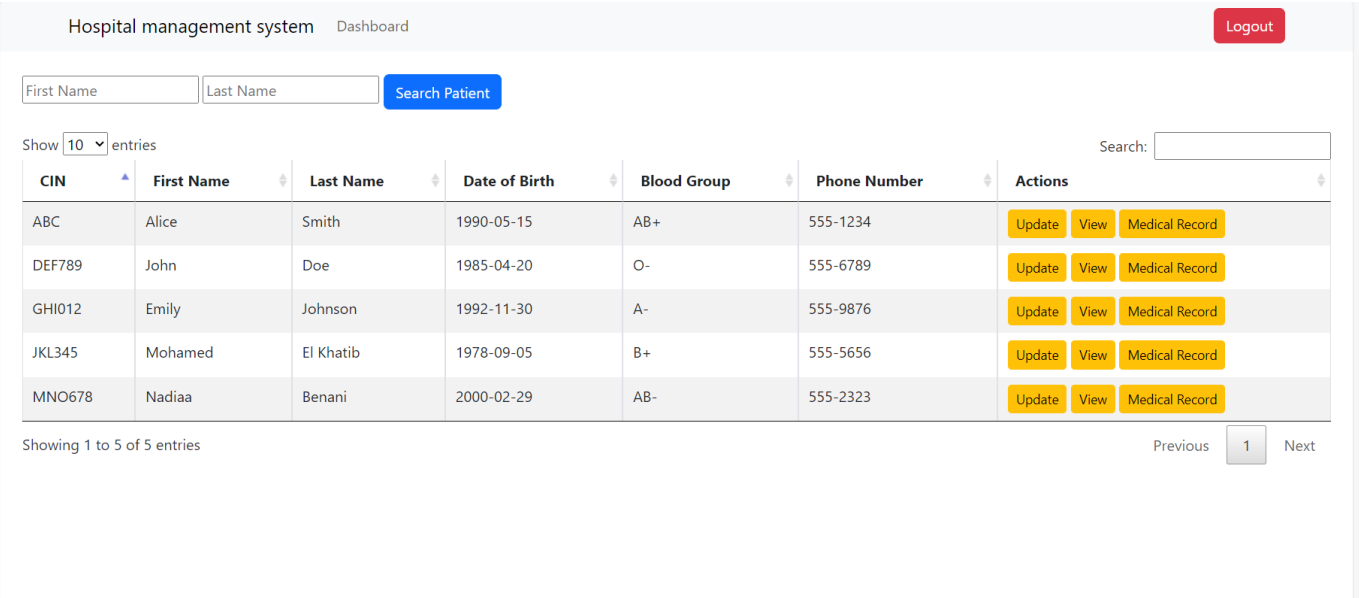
Hospital management system Dashboard Logout

First Name Last Name Search Patient

Show 10 entries Search:

| CIN | First Name | Last Name | Date of Birth | Blood Group | Phone Number | Actions |
|---|---|---|---|---|---|---|
| ABC | Alice | Smith | 1990-05-15 | AB+ | 555-1234 | Update View Medical Record |
| DEF789 | John | Doe | 1985-04-20 | O- | 555-6789 | Update View Medical Record |
| GHI012 | Emily | Johnson | 1992-11-30 | A- | 555-9876 | Update View Medical Record |
| JKL345 | Mohamed | El Khatib | 1978-09-05 | B+ | 555-5656 | Update View Medical Record |
| MNO678 | Nadiaa | Benani | 2000-02-29 | AB- | 555-2323 | Update View Medical Record |

Showing 1 to 5 of 5 entries Previous 1 Next